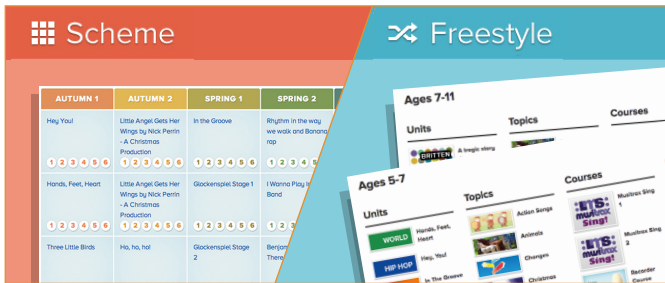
Scheme

| AUTUMN 1 | AUTUMN 2 | SPRING 1 | SPRING 2 |
|---|---|---|---|
| Hey You! 1 2 3 4 5 6 | Little Angel Gets Her Wings by Nick Perrin - A Christmas Production 1 2 3 4 5 6 | In the Groove 1 2 3 4 5 6 | Rhythm in the way we walk and Banana rap 1 2 3 4 5 6 |
| Hands, Feet, Heart 1 2 3 4 5 6 | Little Angel Gets Her Wings by Nick Perrin - A Christmas Production 1 2 3 4 5 6 | Glockenspiel Stage 1 1 2 3 4 5 6 | I Wanna Play In Band 1 2 3 4 5 6 |
| Three Little Birds | Ho, ho, ho! | Glockenspiel Stage 2 | Benjam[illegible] There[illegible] |

Freestyle

Ages 7-11

Units

BRITTEN A tragic story

Topics

Courses

Ages 5-7

Units

WORLD Hands, Feet, Heart

HIP HOP Hey You!

In The Groove

Topics

Action Songs

Animals

Changes

Christmas

Courses

musiXpress Sing!

Musixpress Sing 1

musiXpress Sing!

Musixpress Sing 2

Recorder Course